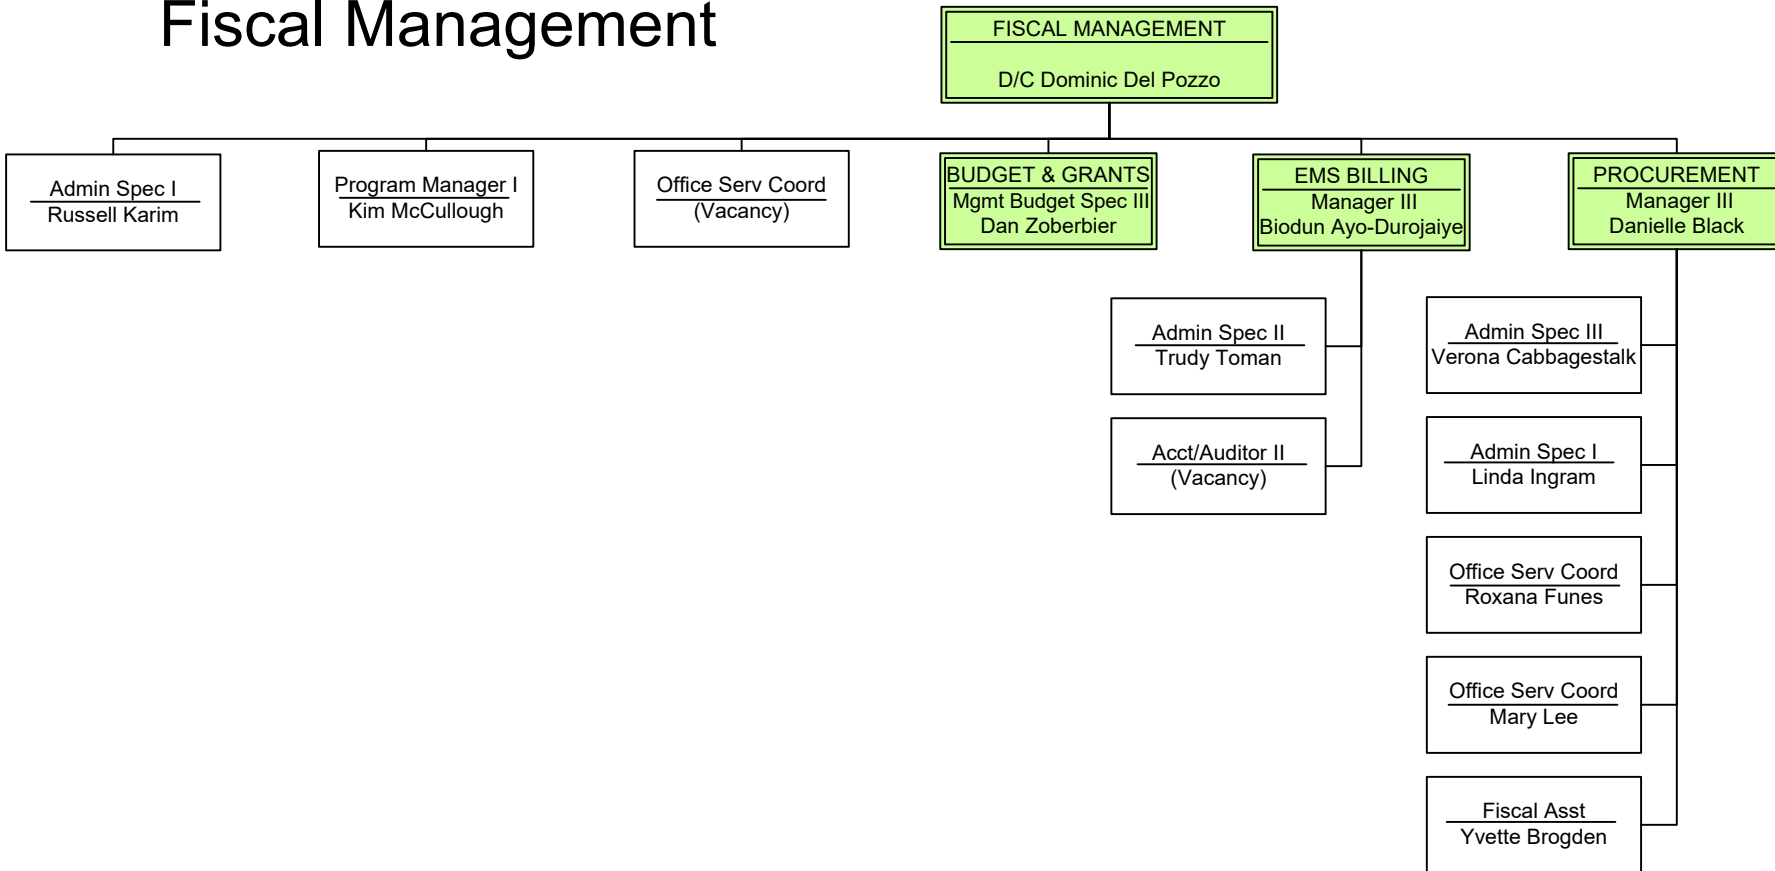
Fiscal Management

FISCAL MANAGEMENT
D/C Dominic Del Pozzo

Admin Spec I
Russell Karim

Program Manager I
Kim McCullough

Office Serv Coord
(Vacancy)

BUDGET & GRANTS
Mgmt Budget Spec III
Dan Zoberbier

EMS BILLING
Manager III
Biodun Ayo-Durojaiye

Admin Spec II
Trudy Toman

Acct/Auditor II
(Vacancy)

PROCUREMENT
Manager III
Danielle Black

Admin Spec III
Verona Cabbagestalk

Admin Spec I
Linda Ingram

Office Serv Coord
Roxana Funes

Office Serv Coord
Mary Lee

Fiscal Asst
Yvette Brogden